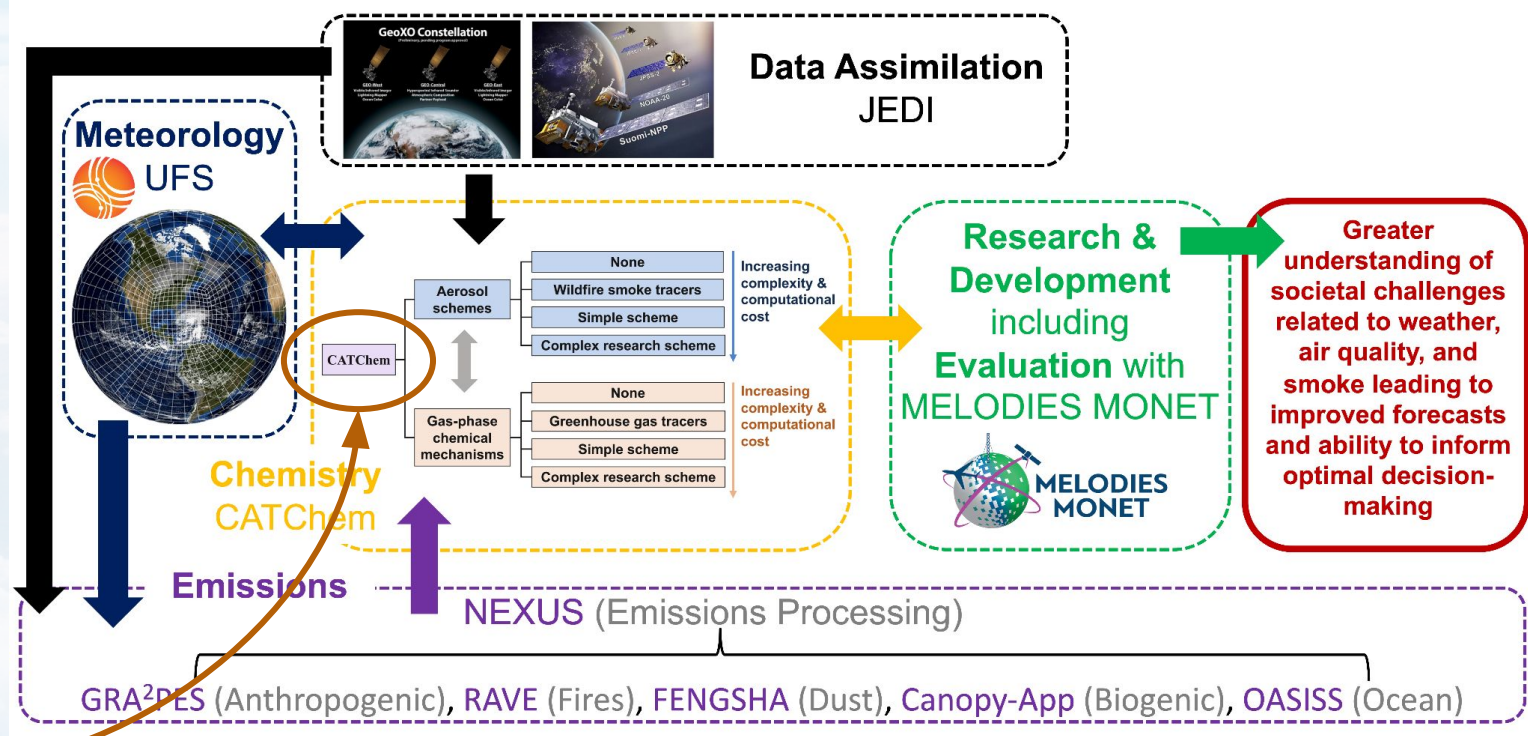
GeoXO Constellation

JPSS-2

NOAA-20

Suomi-NPP

Data Assimilation
JEDI

Meteorology
UFS

CATChem

Aerosol schemes

None
Wildfire smoke tracers
Simple scheme
Complex research scheme

Increasing complexity & computational cost

Gas-phase chemical mechanisms

None
Greenhouse gas tracers
Simple scheme
Complex research scheme

Increasing complexity & computational cost

Chemistry
CATChem

Research & Development including Evaluation with MELODIES MONET

MELODIES MONET

Greater understanding of societal challenges related to weather, air quality, and smoke leading to improved forecasts and ability to inform optimal decision-making

Emissions

NEXUS (Emissions Processing)

GRA$^2$PES (Anthropogenic), RAVE (Fires), FENGSHA (Dust), Canopy-App (Biogenic), OASISS (Ocean)